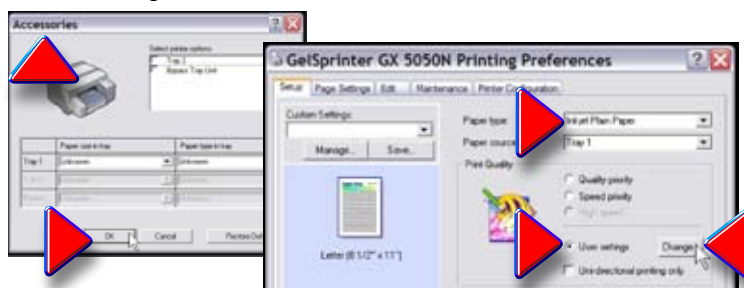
Accessories

Select printer options:

Tray 1

Bypass Tray Unit

Paper size in tray

Paper type in tray

Tray 1

Unknown

Unknown

OK

Cancel

Restore Def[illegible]

GelSprinter GX 5050N Printing Preferences

Setup

Page Settings

Edit

Maintenance

Printer Con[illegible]ation

Custom Settings:

Manage...

Save...

Letter (8 1/2" x 11")

Paper type:

Inkjet Plain Paper

Paper source:

Tray 1

Print Quality

Quality priority

Speed priority

High speed

User settings

Change

Uni-directional printing only